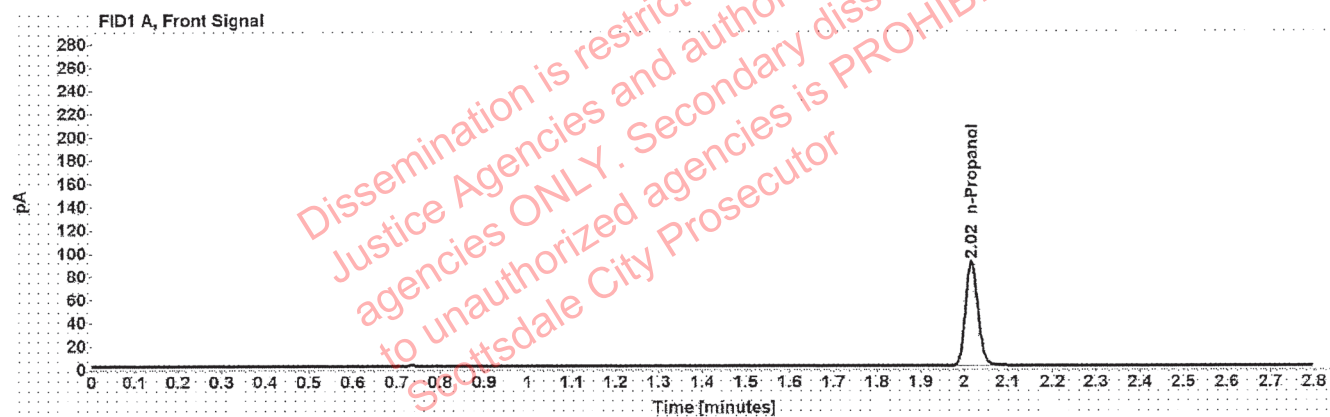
FID1 A, Front Signal

280
260
240
220
200
180
160
140
120
100
80
60
40
20
0

pA

2.02 n-Propanol

0 0.1 0.2 0.3 0.4 0.5 0.6 0.7 0.8 0.9 1 1.1 1.2 1.3 1.4 1.5 1.6 1.7 1.8 1.9 2 2.1 2.2 2.3 2.4 2.5 2.6 2.7 2.8

Time [minutes]

Dissemination is restrict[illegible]
Justice Agencies and author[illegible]
agencies ONLY. Secondary diss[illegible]
to unauthorized agencies is PROHIB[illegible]
Scottsdale City Prosecutor